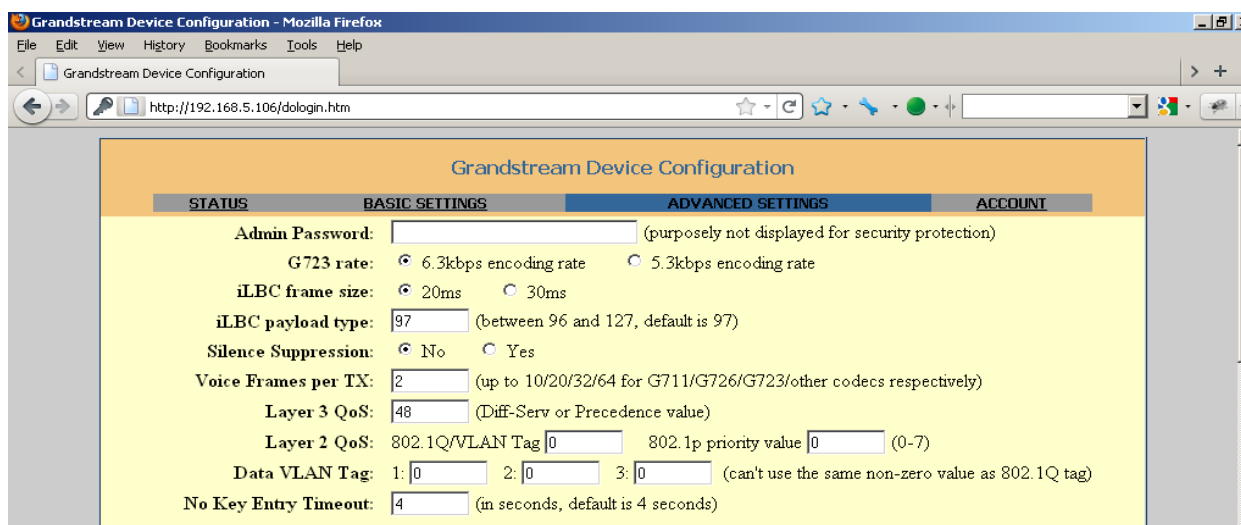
Grandstream Device Configuration - Mozilla Firefox

File Edit View History Bookmarks Tools Help

Grandstream Device Configuration

http://192.168.5.106/dologin.htm

Grandstream Device Configuration

STATUS | BASIC SETTINGS | ADVANCED SETTINGS | ACCOUNT

Admin Password: (purposely not displayed for security protection)

G723 rate: 6.3kbps encoding rate 5.3kbps encoding rate

iLBC frame size: 20ms 30ms

iLBC payload type: 97 (between 96 and 127, default is 97)

Silence Suppression: No Yes

Voice Frames per TX: 2 (up to 10/20/32/64 for G711/G726/G723/other codecs respectively)

Layer 3 QoS: 48 (Diff-Serv or Precedence value)

Layer 2 QoS: 802.1Q/VLAN Tag 0 802.1p priority value 0 (0-7)

Data VLAN Tag: 1: 0 2: 0 3: 0 (can't use the same non-zero value as 802.1Q tag)

No Key Entry Timeout: 4 (in seconds, default is 4 seconds)